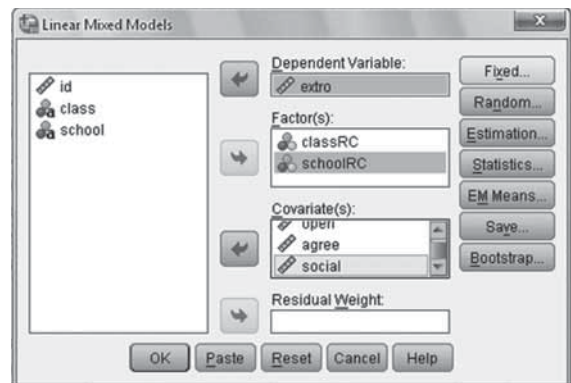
Linear Mixed Models

id
class
school

Dependent Variable:
extro

Factor(s):
classRC
schoolRC

Covariate(s):
open
agree
social

Residual Weight:

Fixed...
Random...
Estimation...
Statistics...
EM Means...
Save...
Bootstrap...

OK
Paste
Reset
Cancel
Help